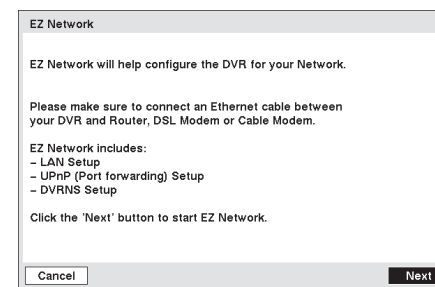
EZ Network

EZ Network will help configure the DVR for your Network.

Please make sure to connect an Ethernet cable between your DVR and Router, DSL Modem or Cable Modem.

EZ Network includes:
– LAN Setup
– UPnP (Port forwarding) Setup
– DVRNS Setup

Click the 'Next' button to start EZ Network.

Cancel

Next